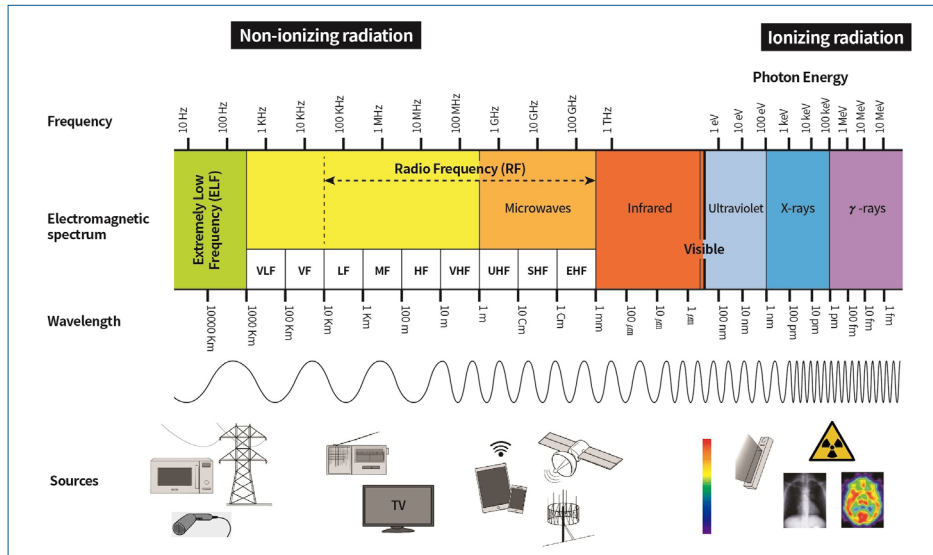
Non-ionizing radiation

Ionizing radiation

Photon Energy

Frequency

10 Hz 100 Hz 1 KHz 10 KHz 100 KHz 1 MHz 10 MHz 100 MHz 1 GHz 10 GHz 100 GHz 1 THz

1 eV 10 eV 100 eV 1 keV 10 keV 100 keV 1 MeV 10 MeV

Electromagnetic spectrum

Extremely Low Frequency (ELF)

Radio Frequency (RF)

Microwaves

Infrared

Ultraviolet

X-rays

$\gamma$ -rays

Visible

VLF VF LF MF HF VHF UHF SHF EHF

Wavelength

10000 Km 1000 Km 100 Km 10 Km 1 Km 100 m 10 m 1 m 10 Cm 1 Cm 1 mm 100 $\mu$m 10 $\mu$m 1 $\mu$m 100 nm 10 nm 1 nm 100 pm 10 pm 1 pm 100 fm 10 fm 1 fm

Sources

TV